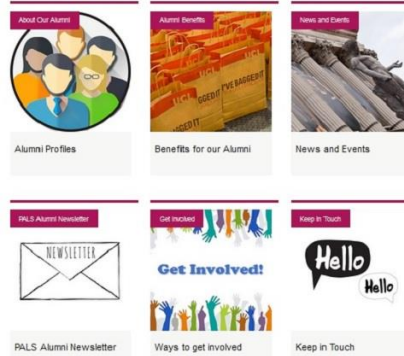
About Our Alumni

Alumni Profiles

Alumni Benefits

I'VE BAGGED IT

BAGGED IT

BAGGED IT

Benefits for our Alumni

News and Events

News and Events

PALS Alumni Newsletter

NEWSLETTER

PALS Alumni Newsletter

Get Involved

Get Involved!

Ways to get involved

Keep in Touch

Hello

Hello

Keep in Touch